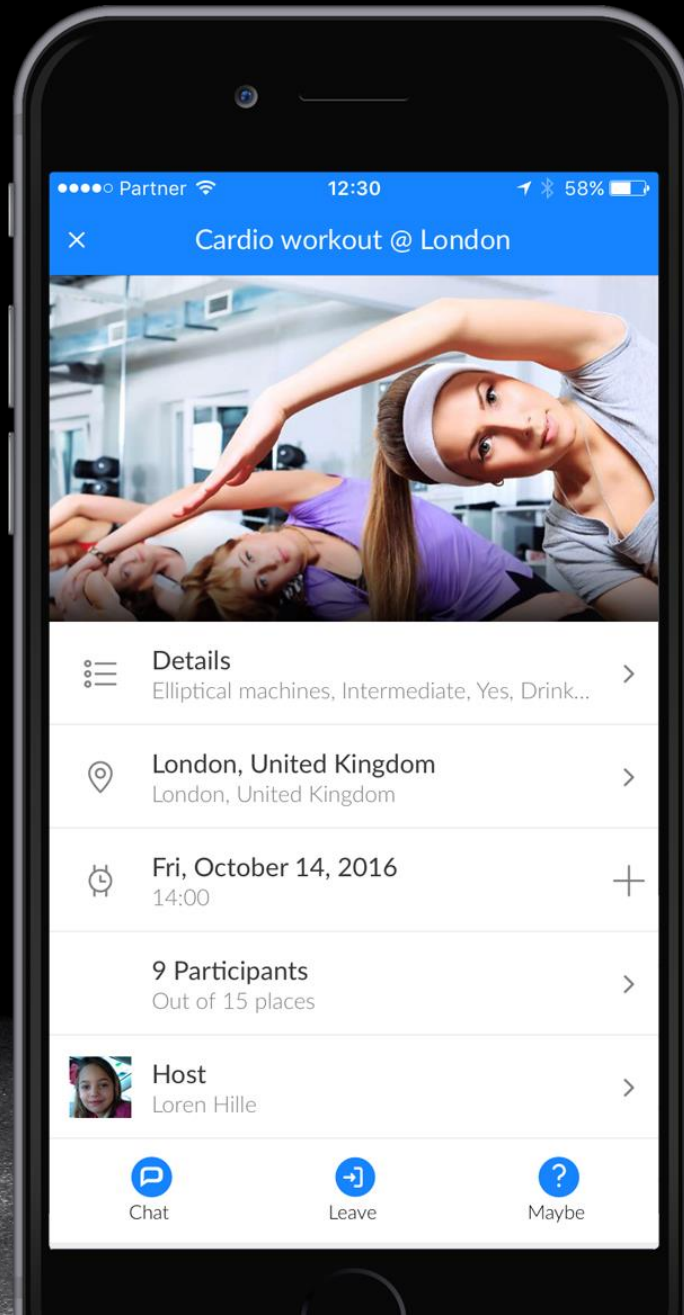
●●●●○ Partner 12:30 58%

×

Cardio workout @ London

Details
Elliptical machines, Intermediate, Yes, Drink...

London, United Kingdom
London, United Kingdom

Fri, October 14, 2016
14:00

9 Participants
Out of 15 places

Host
Loren Hille

Chat

Leave

?
Maybe